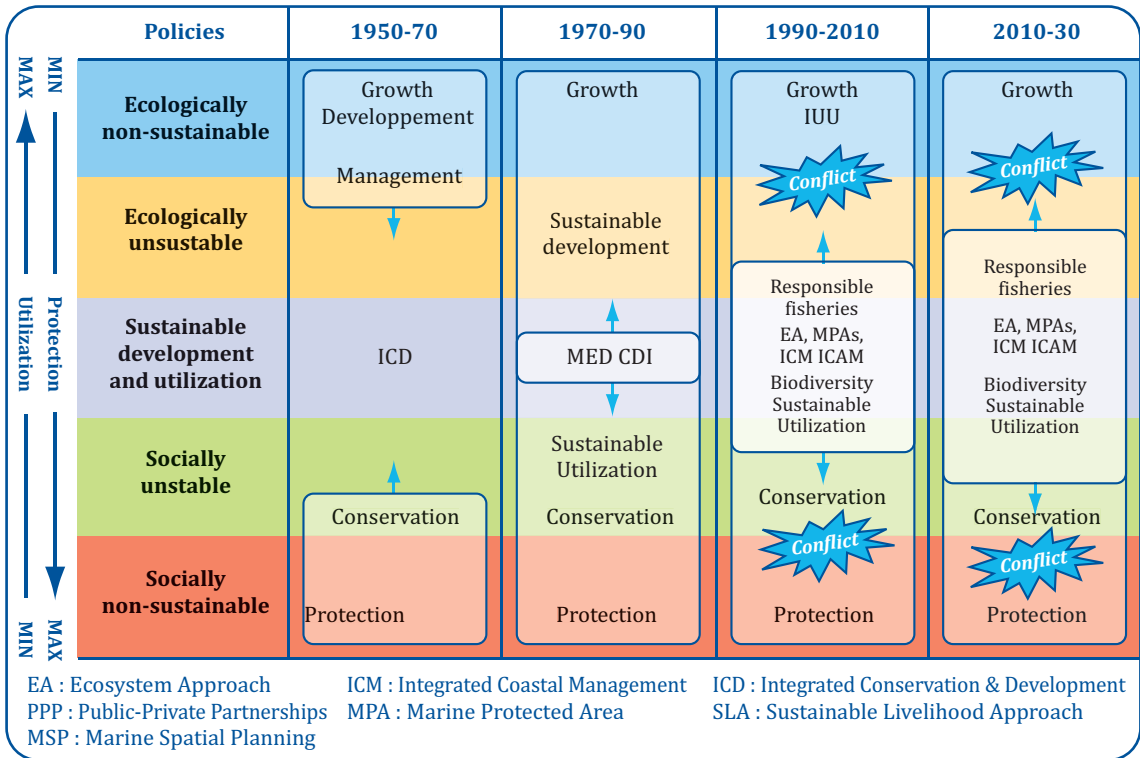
| Policies | 1950-70 | 1970-90 | 1990-2010 | 2010-30 |
|---|---|---|---|---|
| Ecologically non-sustainable | Growth Developpement Management | Growth | Growth IUU Conflict | Growth Conflict |
| Ecologically unsustable | | Sustainable development | Responsible fisheries | Responsible fisheries |
| Sustainable development and utilization | ICD | MED CDI | EA, MPAs, ICM ICAM Biodiversity Sustainable Utilization | EA, MPAs, ICM ICAM Biodiversity Sustainable Utilization |
| Socially unstable | Conservation | Sustainable Utilization Conservation | Conservation | Conservation |
| Socially non-sustainable | Protection | Protection | Conflict Protection | Conflict Protection |

MAX MIN Utilization MIN MAX Protection

EA : Ecosystem Approach
PPP : Public-Private Partnerships
MSP : Marine Spatial Planning
ICM : Integrated Coastal Management
MPA : Marine Protected Area
ICD : Integrated Conservation & Development
SLA : Sustainable Livelihood Approach